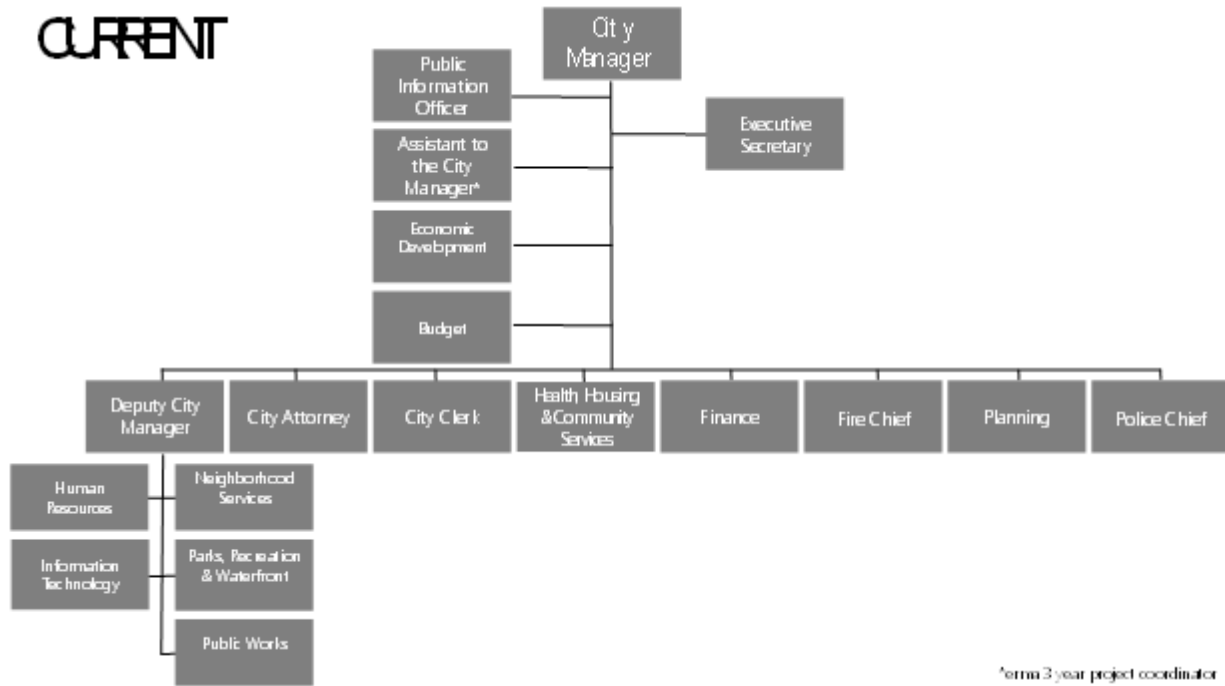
CURRENT

City Manager

Public Information Officer

Assistant to the City Manager*

Economic Development

Budget

Executive Secretary

Deputy City Manager

City Attorney

City Clerk

Health Housing &Community Services

Finance

Fire Chief

Planning

Police Chief

Human Resources

Information Technology

Neighborhood Services

Parks, Recreation & Waterfront

Public Works

*erma 3 year project coordinator